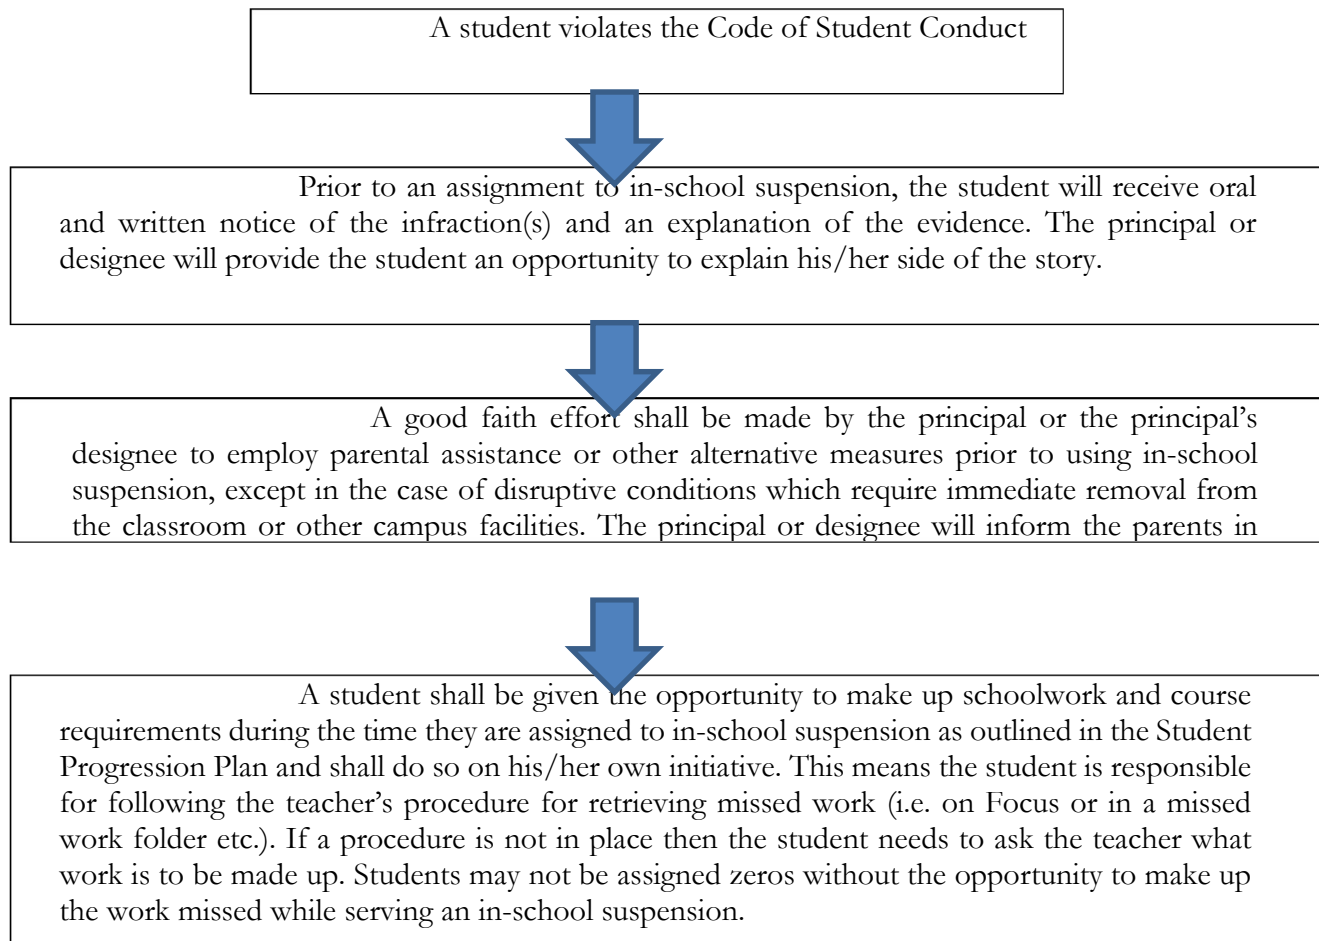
A student violates the Code of Student Conduct

Prior to an assignment to in-school suspension, the student will receive oral and written notice of the infraction(s) and an explanation of the evidence. The principal or designee will provide the student an opportunity to explain his/her side of the story.

A good faith effort shall be made by the principal or the principal's designee to employ parental assistance or other alternative measures prior to using in-school suspension, except in the case of disruptive conditions which require immediate removal from the classroom or other campus facilities. The principal or designee will inform the parents in

A student shall be given the opportunity to make up schoolwork and course requirements during the time they are assigned to in-school suspension as outlined in the Student Progression Plan and shall do so on his/her own initiative. This means the student is responsible for following the teacher's procedure for retrieving missed work (i.e. on Focus or in a missed work folder etc.). If a procedure is not in place then the student needs to ask the teacher what work is to be made up. Students may not be assigned zeros without the opportunity to make up the work missed while serving an in-school suspension.